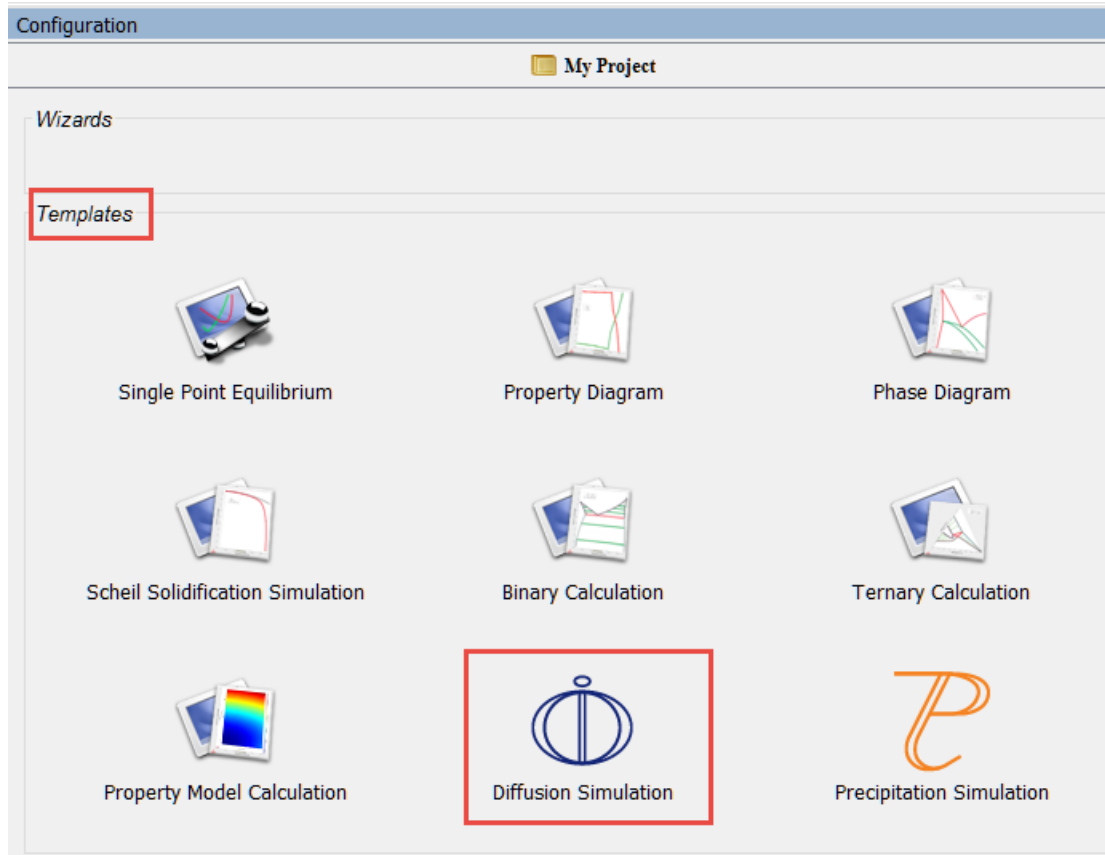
Configuration

My Project

Wizards

Templates

Single Point Equilibrium

Property Diagram

Phase Diagram

Scheil Solidification Simulation

Binary Calculation

Ternary Calculation

Property Model Calculation

Diffusion Simulation

Precipitation Simulation